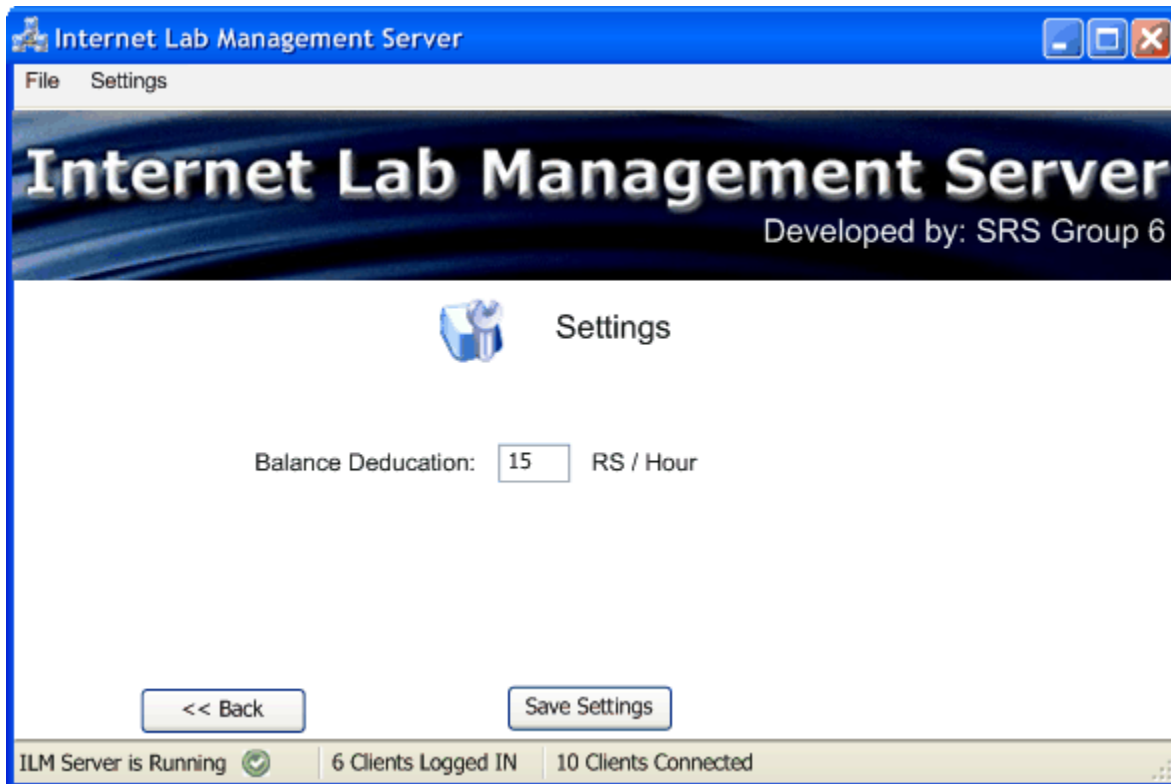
Internet Lab Management Server

File Settings

Internet Lab Management Server

Developed by: SRS Group 6

Settings

Balance Deducation: 15 RS / Hour

<< Back

Save Settings

ILM Server is Running

6 Clients Logged IN

10 Clients Connected